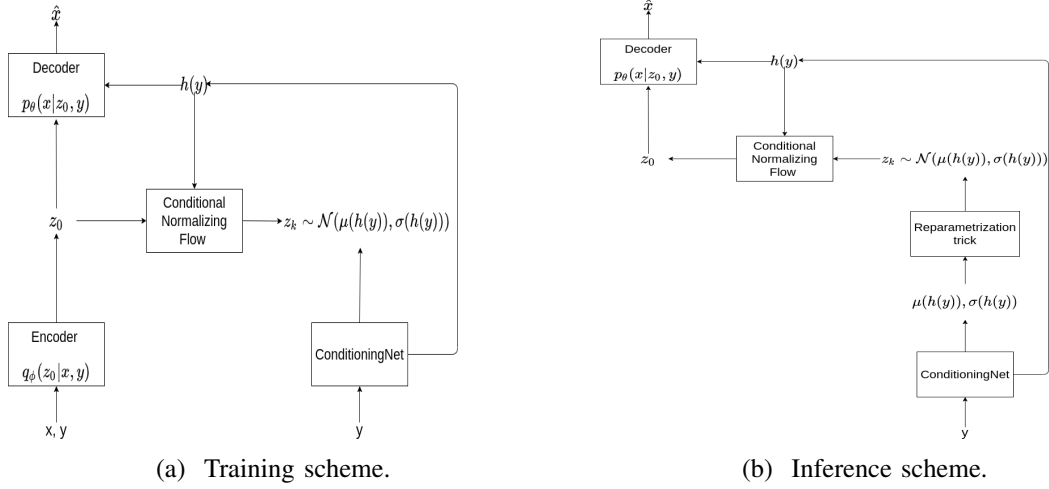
$\hat{x}$

Decoder

$p_\theta(x|z_0, y)$

$h(y)$

Conditional Normalizing Flow

$z_0$

$z_k \sim \mathcal{N}(\mu(h(y)), \sigma(h(y)))$

Encoder

$q_\phi(z_0|x, y)$

ConditioningNet

x, y

y

(a) Training scheme.

$\hat{x}$

Decoder

$p_\theta(x|z_0, y)$

$h(y)$

Conditional Normalizing Flow

$z_0$

$z_k \sim \mathcal{N}(\mu(h(y)), \sigma(h(y)))$

Reparametrization trick

$\mu(h(y)), \sigma(h(y))$

ConditioningNet

y

(b) Inference scheme.